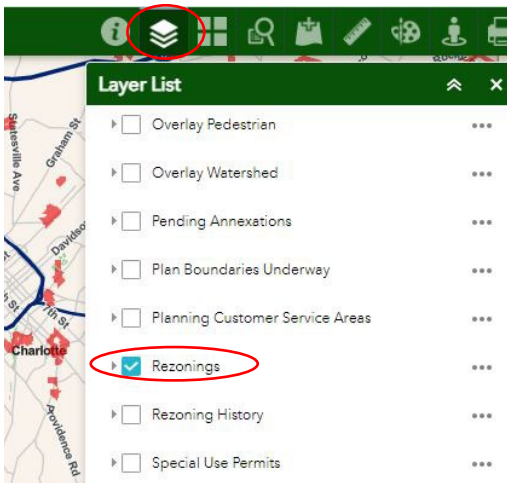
Layer List

Overlay Pedestrian

Overlay Watershed

Pending Annexations

Plan Boundaries Underway

Planning Customer Service Areas

Rezonings

Rezoning History

Special Use Permits

Statesville Ave

Graham St

Davidson

Charlotte

Providence Rd